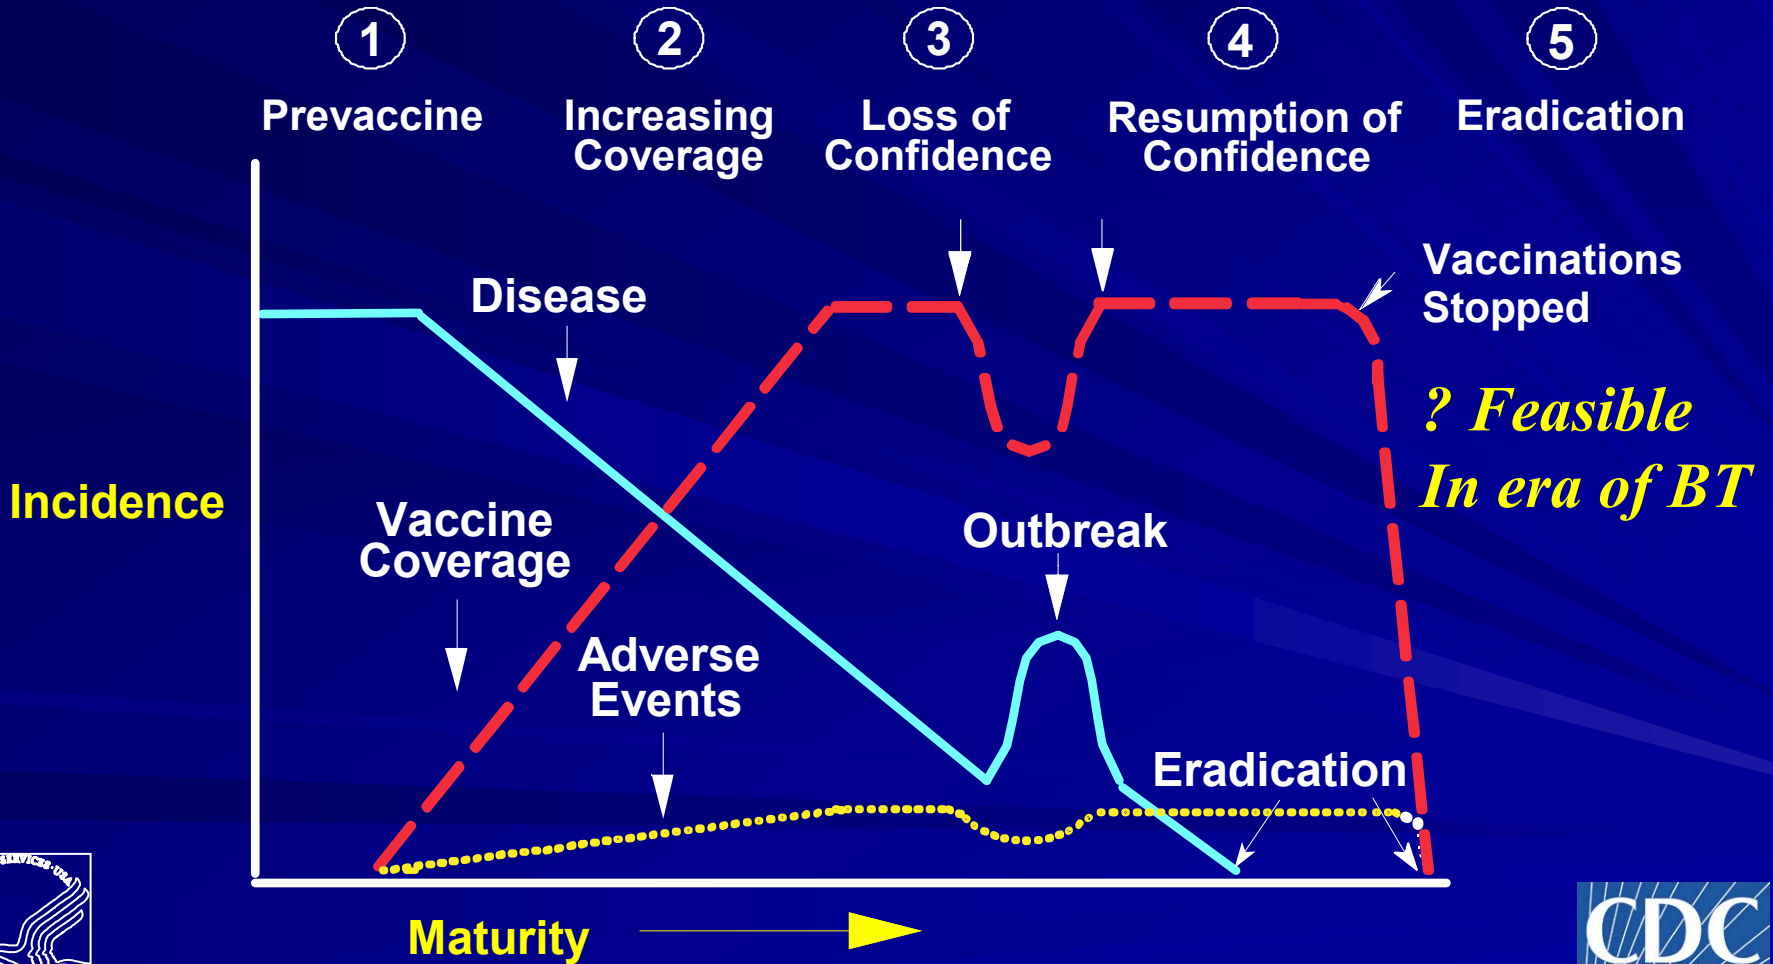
1 Prevaccine

2 Increasing Coverage

3 Loss of Confidence

4 Resumption of Confidence

5 Eradication

Vaccinations Stopped

? Feasible
In era of BT

Disease

Incidence

Vaccine Coverage

Outbreak

Adverse Events

Eradication

Maturity

SERVICES-USA

CDC